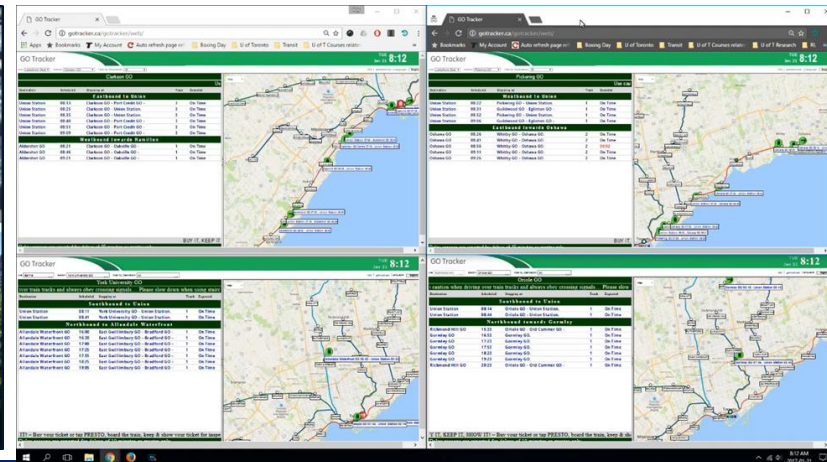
GO Tracker

gotracker.ca/gotracker/web/

Apps Bookmarks My Account Auto refresh page w/ Boxing Day U of Toronto Transit U of T Courses

GO Tracker

8:12

Clarkson GO

Southbound to Union

| | | | | |
|---|---|---|---|---|
| Union Station | 08:13 | Clarkson GO - Port Credit GO - | 3 | On Time |
| Union Station | 08:23 | Clarkson GO - Union Station | 3 | On Time |
| Union Station | 08:33 | Clarkson GO - Port Credit GO - | 3 | On Time |
| Union Station | 08:46 | Clarkson GO - Port Credit GO - | 3 | On Time |
| Union Station | 08:53 | Clarkson GO - Union Station | 3 | On Time |
| Union Station | 09:09 | Clarkson GO - Port Credit GO - | 3 | On Time |

Westbound towards Hamilton

| | | | | |
|---|---|---|---|---|
| Aldershot GO | 08:15 | Clarkson GO - Oakville GO | 1 | On Time |
| Aldershot GO | 08:21 | Clarkson GO - Oakville GO | 1 | On Time |

BUY IT, KEEP IT

GO Tracker

Bookmarks My Account Auto refresh page w/ Boxing Day U of Toronto Transit U of T Courses U of T Research

8:12

Pickering GO

Westbound to Union

| | | | | |
|---|---|---|---|---|
| Union Station | 08:22 | Pickering GO - Union Station | 1 | On Time |
| Union Station | 08:03 | Guildwood GO - Eglinton GO | 1 | On Time |
| Union Station | 08:32 | Pickering GO - Union Station | 1 | On Time |
| Union Station | 09:06 | Guildwood GO - Eglinton GO | 1 | On Time |

Eastbound towards Oshawa

| | | | | |
|---|---|---|---|---|
| Oshawa GO | 08:26 | Whitby GO - Oshawa GO | 2 | On Time |
| Oshawa GO | 08:41 | Whitby GO - Oshawa GO | 2 | On Time |
| Oshawa GO | 08:46 | Whitby GO - Oshawa GO | 2 | 08:52 |
| Oshawa GO | 09:11 | Whitby GO - Oshawa GO | 2 | On Time |
| Oshawa GO | 09:26 | Whitby GO - Oshawa GO | 2 | On Time |

BUY IT

8:12

York University GO

your train tracks and always obey crossing signals ... Please slow down when using street

Southbound to Union

| | | | | |
|---|---|---|---|---|
| Union Station | 08:11 | York University GO - Union Station | 1 | On Time |
| Union Station | 08:41 | York University GO - Union Station | 1 | On Time |

Northbound to Allandale Waterfront

| | | | | |
|---|---|---|---|---|
| Allandale Waterfront GO | 16:08 | East Gwillimbury GO - Bradford GO - | 1 | On Time |
| Allandale Waterfront GO | 16:38 | East Gwillimbury GO - Bradford GO - | 1 | On Time |
| Allandale Waterfront GO | 17:08 | East Gwillimbury GO - Bradford GO - | 1 | On Time |
| Allandale Waterfront GO | 17:38 | East Gwillimbury GO - Bradford GO - | 1 | On Time |
| Allandale Waterfront GO | 18:08 | East Gwillimbury GO - Bradford GO - | 1 | On Time |
| Allandale Waterfront GO | 18:38 | East Gwillimbury GO - Bradford GO - | 1 | On Time |
| Allandale Waterfront GO | 19:05 | East Gwillimbury GO - Bradford GO - | 1 | On Time |

IT! ~ Buy your ticket or tap PRESTO, board the train, keep & show your ticket for inspe

8:12

Oriole GO

caution when driving over train tracks and always obey crossing signals... Please slow

Southbound to Union

| | | | | |
|---|---|---|---|---|
| Union Station | 08:14 | Oriole GO - Union Station | 1 | On Time |
| Union Station | 08:44 | Oriole GO - Union Station | 1 | On Time |

Northbound towards Gormley

| | | | | |
|---|---|---|---|---|
| Richmond Hill GO | 16:23 | Oriole GO - Old Cummer GO | 1 | On Time |
| Gormley GO | 16:53 | Gormley GO | 1 | On Time |
| Gormley GO | 17:23 | Gormley GO | 1 | On Time |
| Gormley GO | 17:53 | Gormley GO | 1 | On Time |
| Gormley GO | 18:23 | Gormley GO | 1 | On Time |
| Gormley GO | 19:23 | Gormley GO | 1 | On Time |
| Richmond Hill GO | 20:23 | Oriole GO - Old Cummer GO | 1 | On Time |

Y IT, KEEP IT, SHOW IT! ~ Buy your ticket or tap PRESTO, board the train, keep & sh

8:12 AM